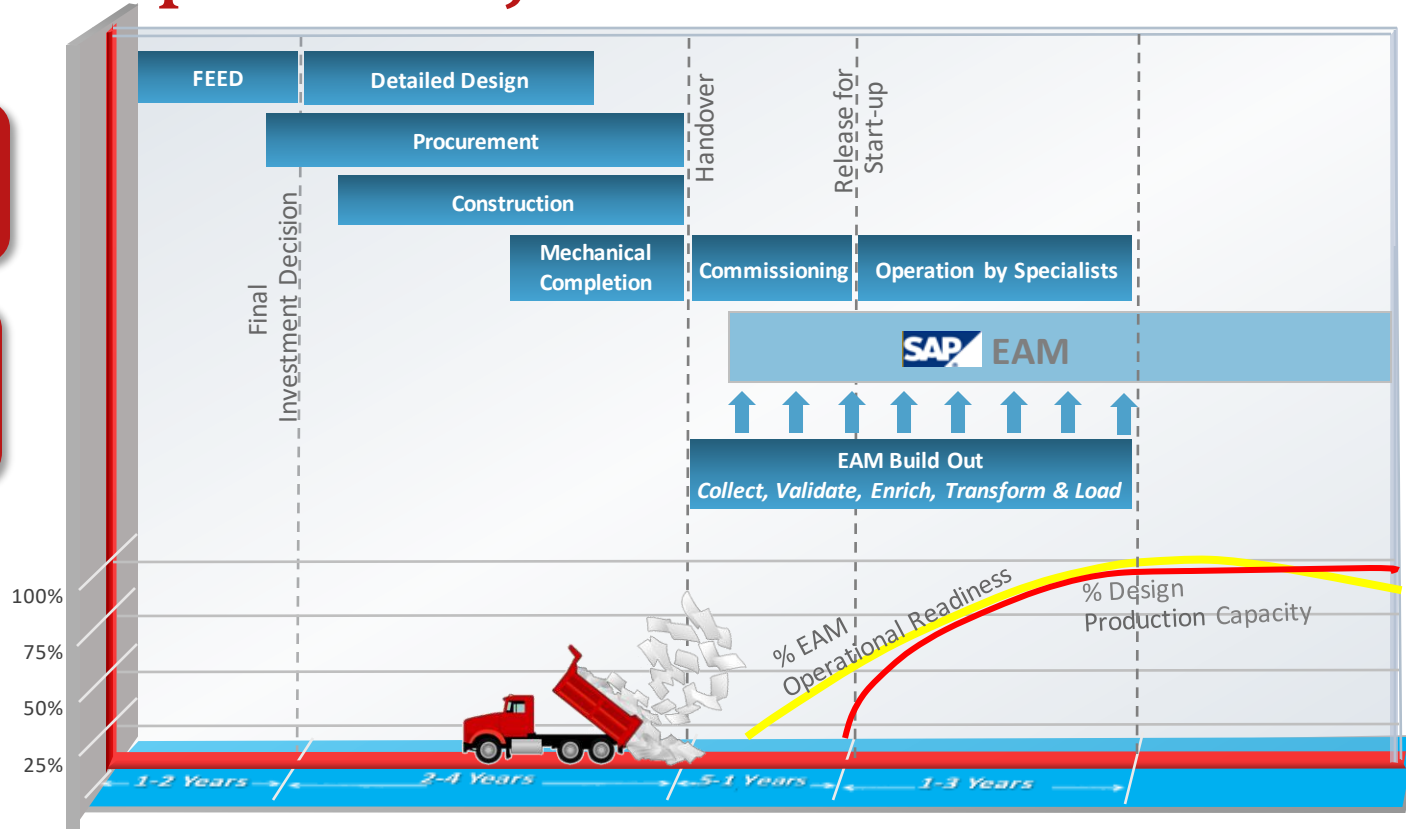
FEED

Detailed Design

Procurement

Construction

Mechanical Completion

Commissioning

Operation by Specialists

Final Investment Decision

Handover

Release for Start-up

SAP EAM

EAM Build Out
*Collect, Validate, Enrich, Transform & Load*

100%
75%
50%
25%

% EAM Operational Readiness

% Design Production Capacity

1-2 Years

2-4 Years

.5-1 Years

1-3 Years